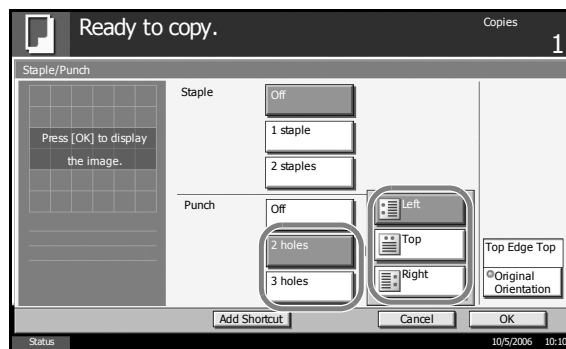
Ready to copy.

Copies
1

Staple/Punch

Press [OK] to display the image.

Staple
Off
1 staple
2 staples

Punch
Off
2 holes
3 holes

Left
Top
Right

Top Edge Top

Original Orientation

Add Shortcut
Cancel
OK

Status
10/5/2006 10:10